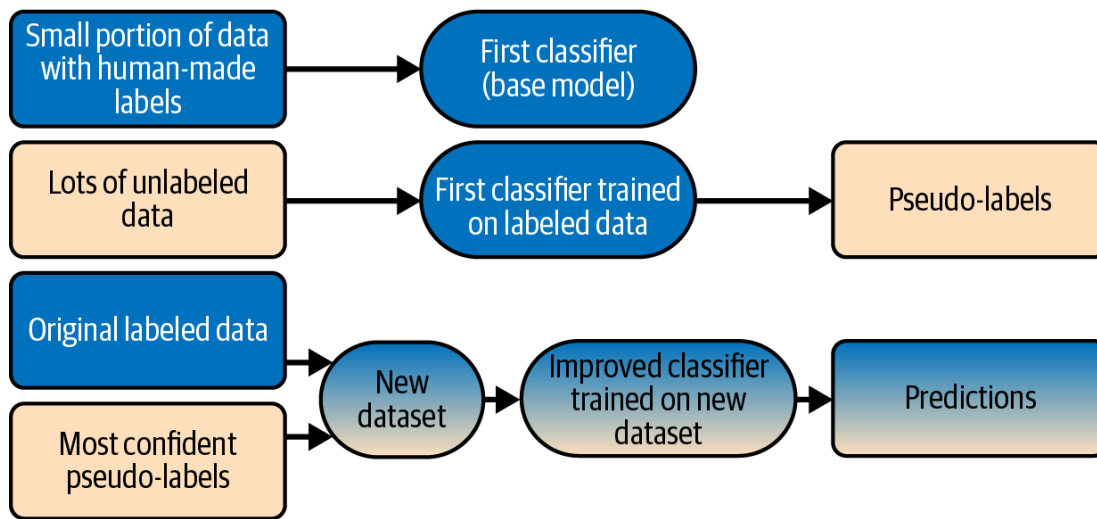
Small portion of data with human-made labels

First classifier (base model)

Lots of unlabeled data

First classifier trained on labeled data

Pseudo-labels

Original labeled data

Most confident pseudo-labels

New dataset

Improved classifier trained on new dataset

Predictions